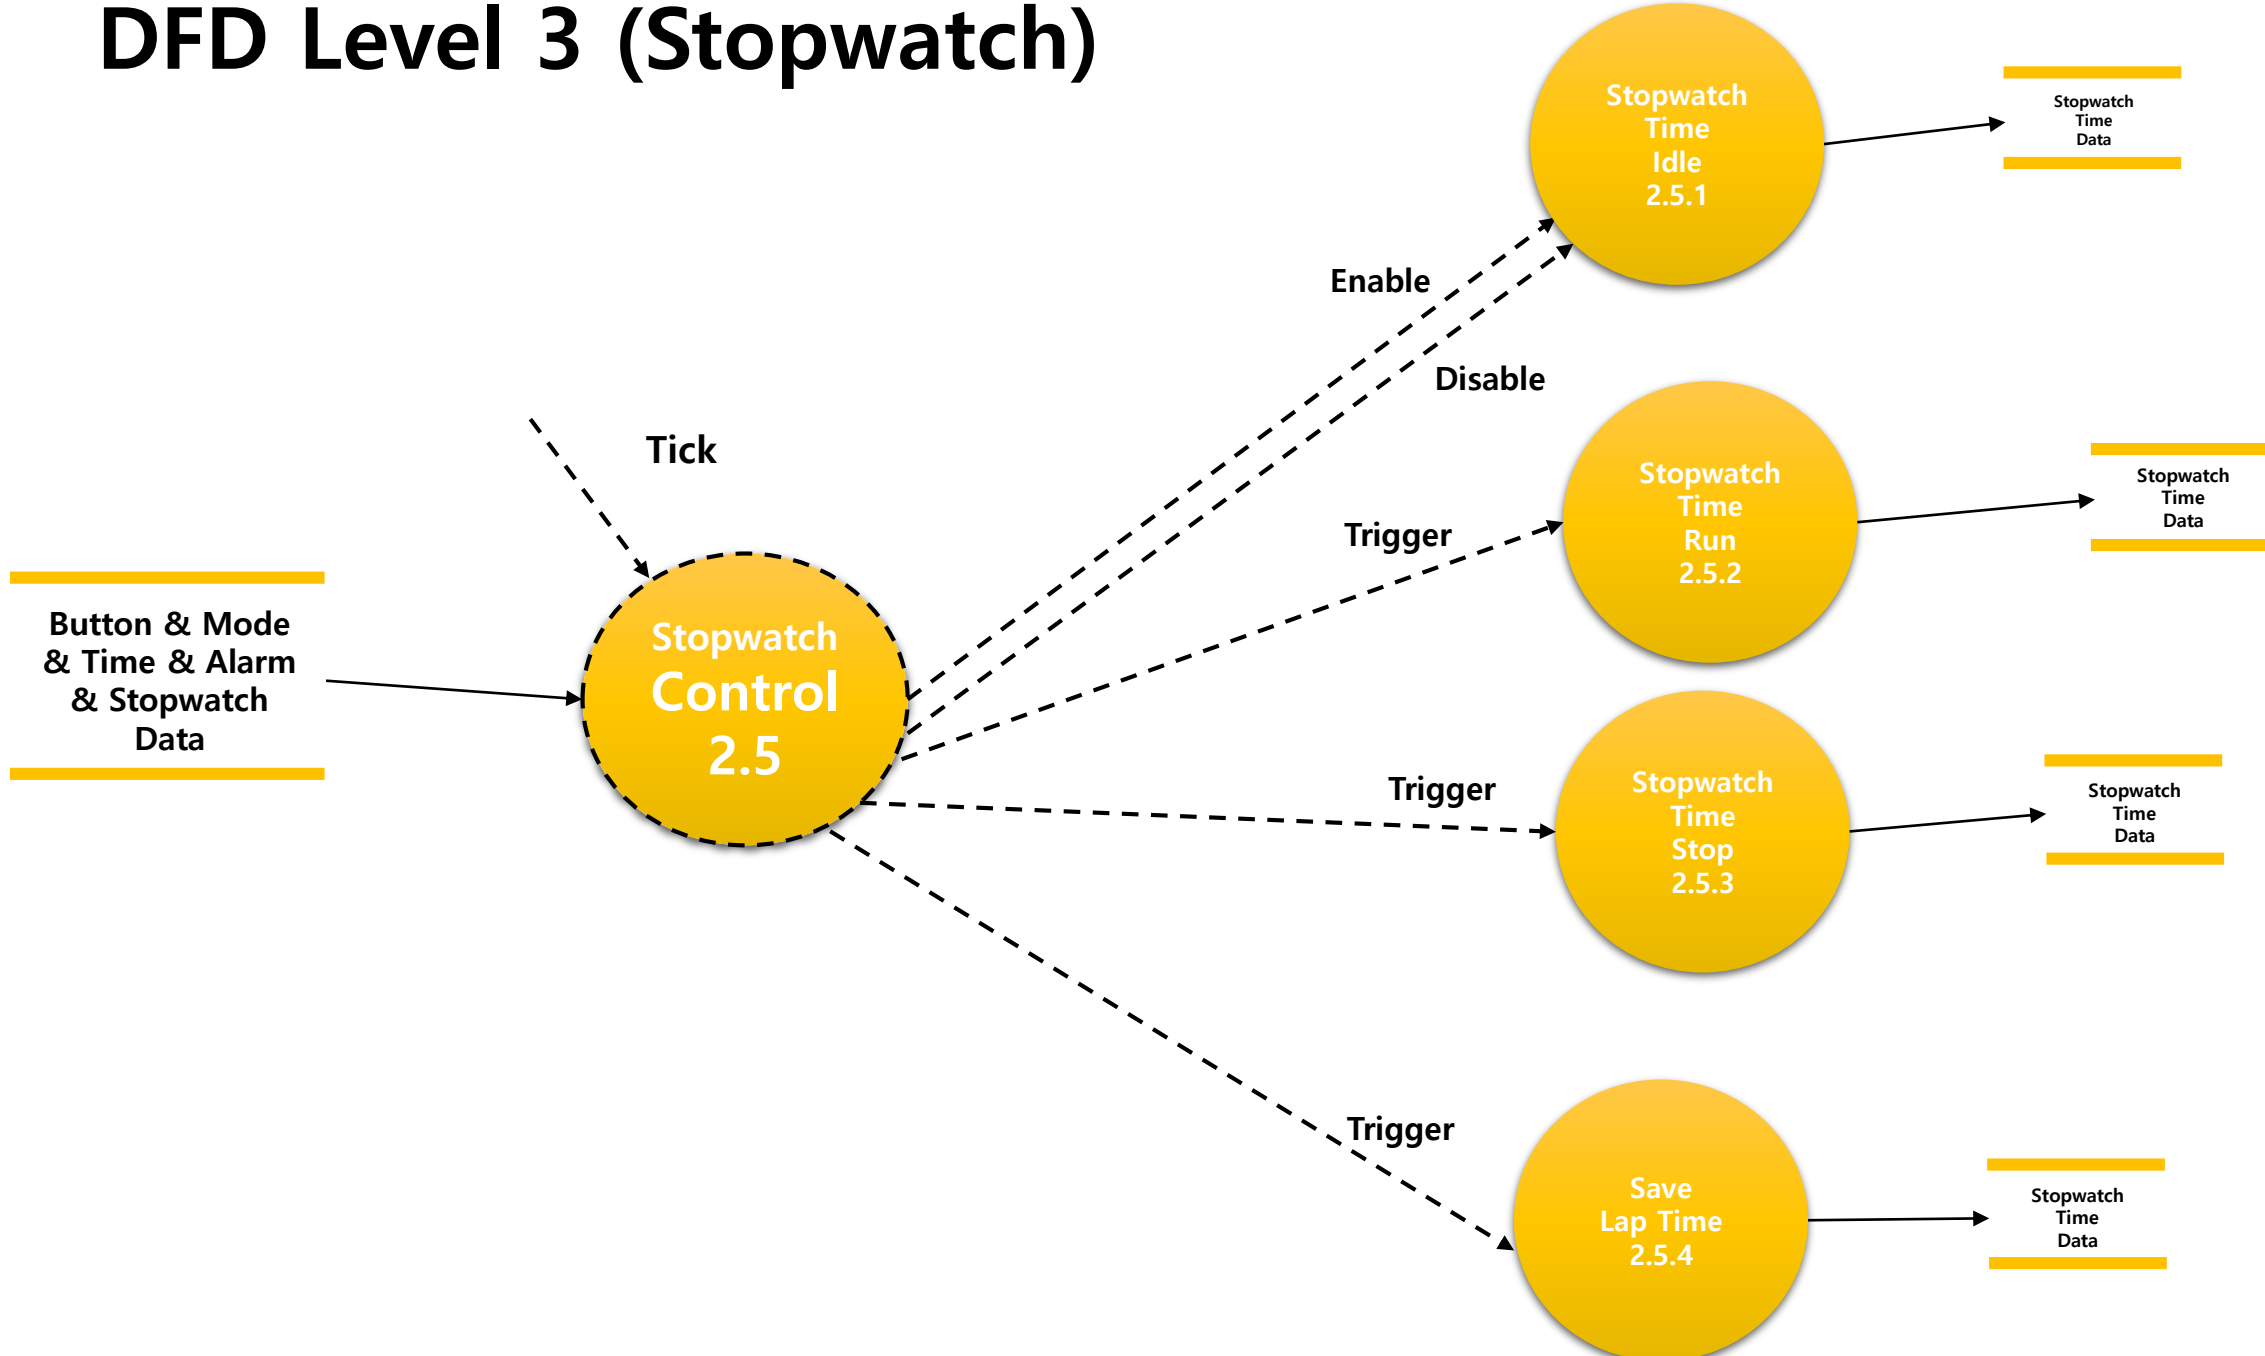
DFD Level 3 (Stopwatch)

Stopwatch Time Idle 2.5.1

Stopwatch Time Data

Enable

Disable

Tick

Stopwatch Time Run 2.5.2

Stopwatch Time Data

Trigger

Button & Mode & Time & Alarm & Stopwatch Data

Stopwatch Control 2.5

Trigger

Stopwatch Time Stop 2.5.3

Stopwatch Time Data

Trigger

Save Lap Time 2.5.4

Stopwatch Time Data